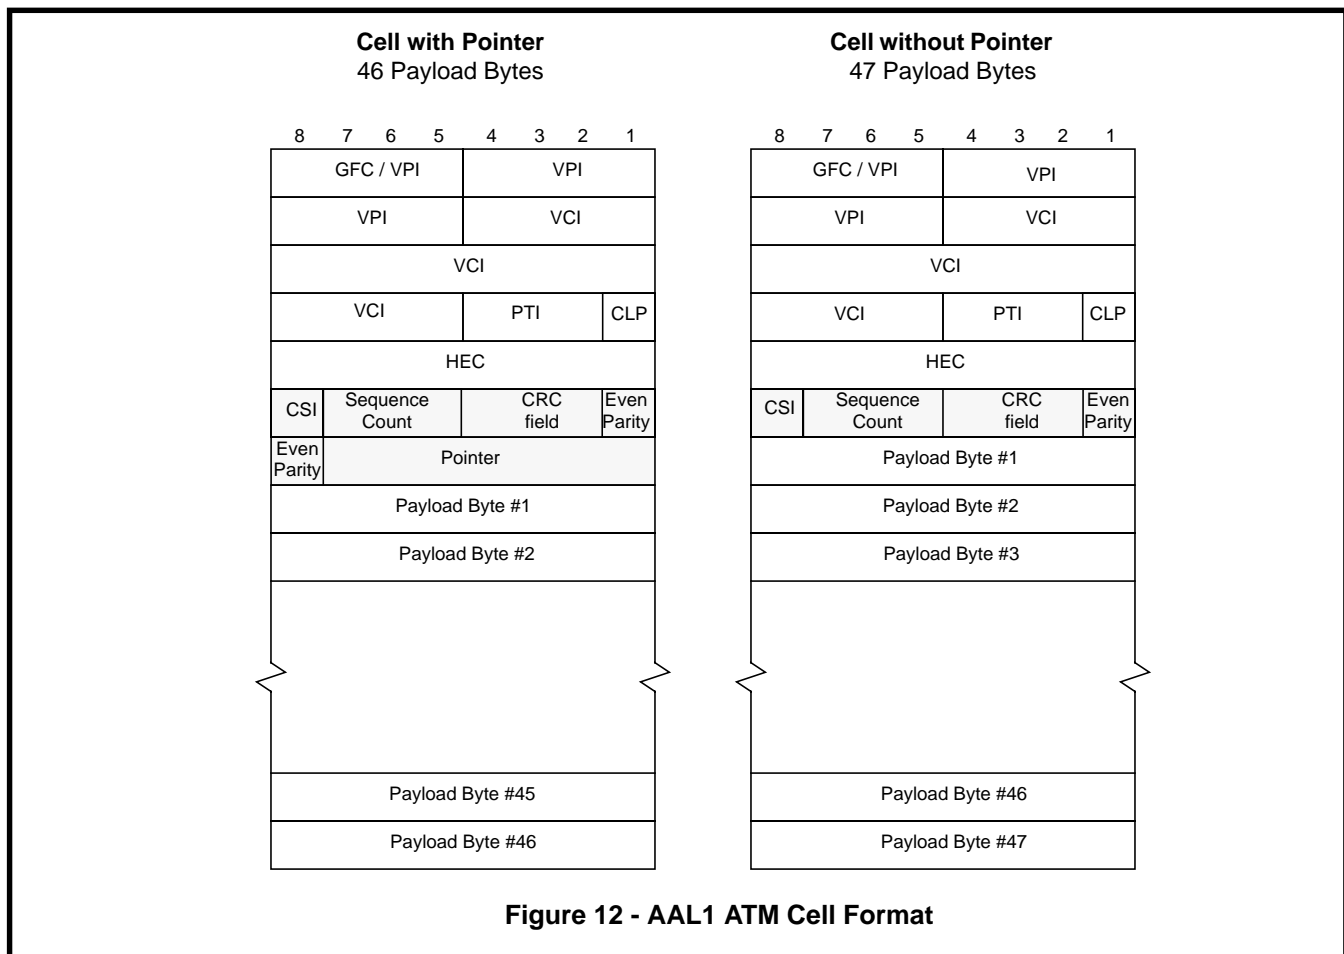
**Cell with Pointer**
46 Payload Bytes

8 7 6 5 4 3 2 1

GFC / VPI | VPI
VPI | VCI
VCI
VCI | PTI | CLP
HEC
CSI | Sequence Count | CRC field | Even Parity
Even Parity | Pointer
Payload Byte #1
Payload Byte #2
Payload Byte #45
Payload Byte #46

**Cell without Pointer**
47 Payload Bytes

8 7 6 5 4 3 2 1

GFC / VPI | VPI
VPI | VCI
VCI
VCI | PTI | CLP
HEC
CSI | Sequence Count | CRC field | Even Parity
Payload Byte #1
Payload Byte #2
Payload Byte #3
Payload Byte #46
Payload Byte #47

**Figure 12 - AAL1 ATM Cell Format**